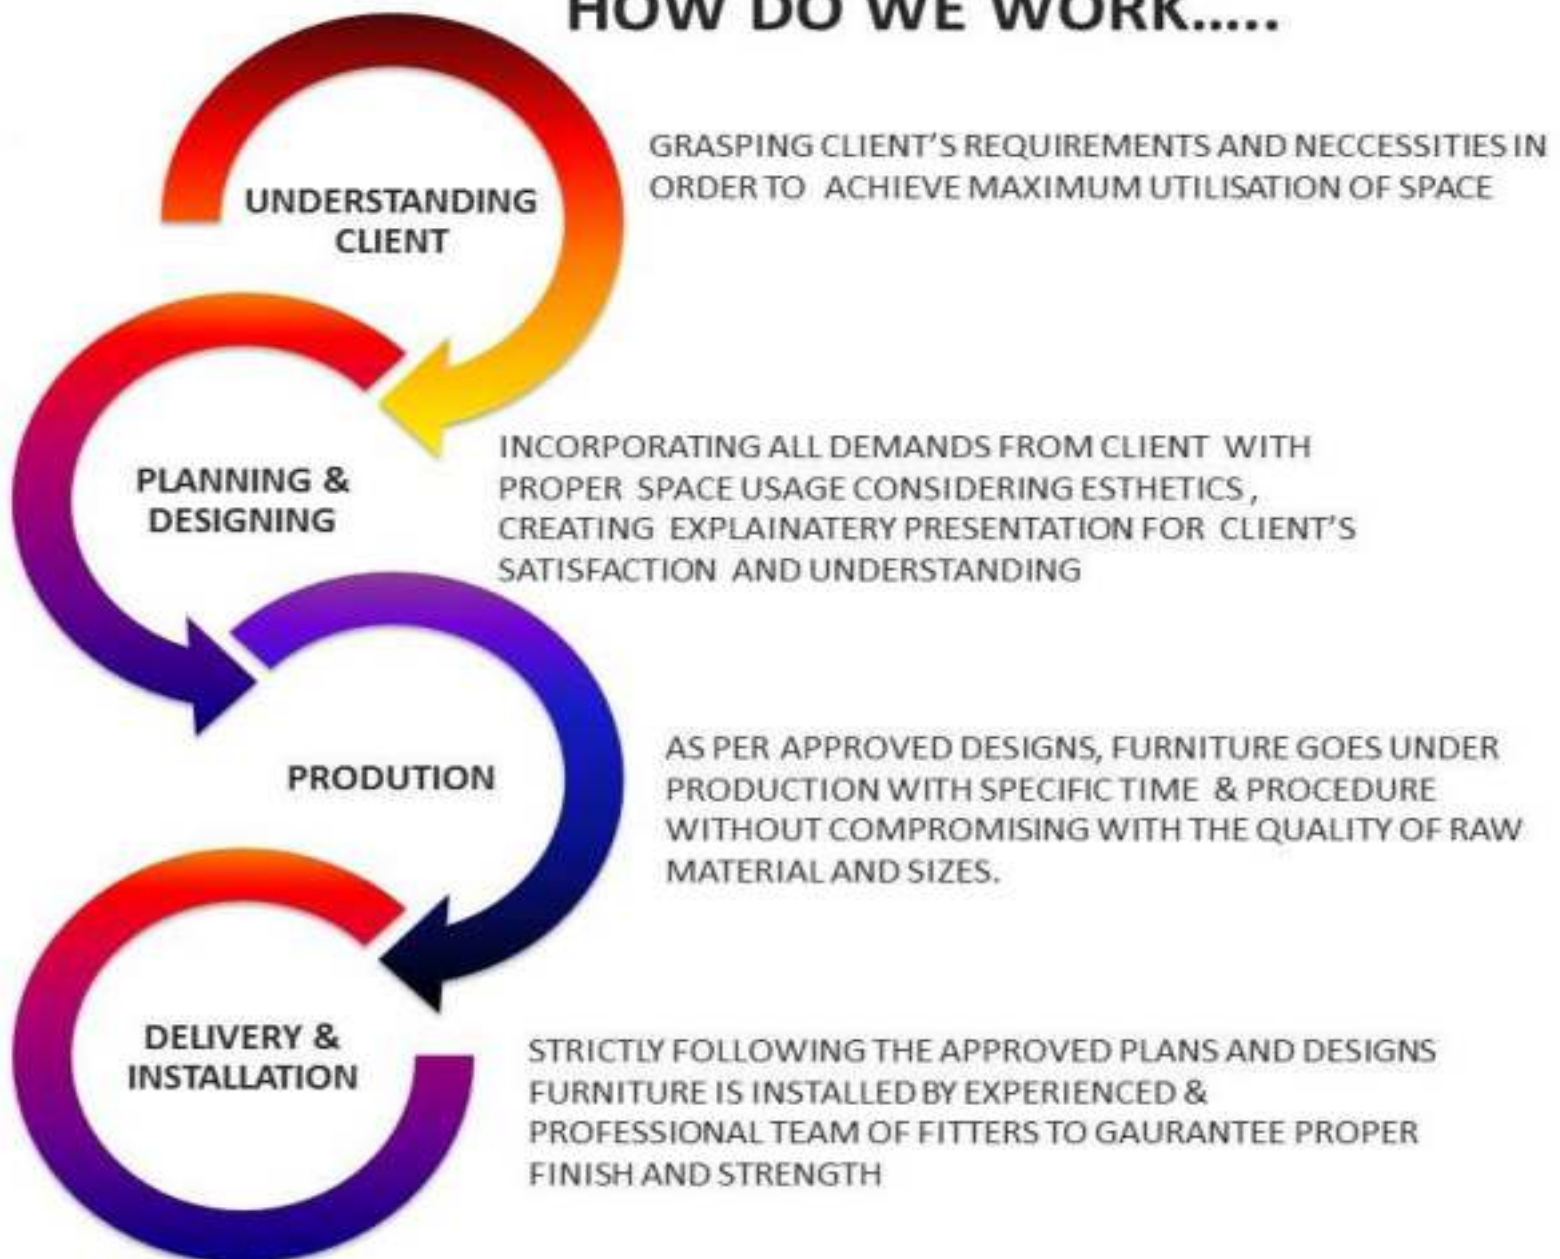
HOW DO WE WORK.....

UNDERSTANDING CLIENT

GRASPING CLIENT'S REQUIREMENTS AND NECCESSITIES IN ORDER TO ACHIEVE MAXIMUM UTILISATION OF SPACE

PLANNING & DESIGNING

INCORPORATING ALL DEMANDS FROM CLIENT WITH PROPER SPACE USAGE CONSIDERING ESTHETICS , CREATING EXPLAINATERY PRESENTATION FOR CLIENT'S SATISFACTION AND UNDERSTANDING

PRODUTION

AS PER APPROVED DESIGNS, FURNITURE GOES UNDER PRODUCTION WITH SPECIFIC TIME & PROCEDURE WITHOUT COMPROMISING WITH THE QUALITY OF RAW MATERIAL AND SIZES.

DELIVERY & INSTALLATION

STRICTLY FOLLOWING THE APPROVED PLANS AND DESIGNS FURNITURE IS INSTALLED BY EXPERIENCED & PROFESSIONAL TEAM OF FITTERS TO GAURANTEE PROPER FINISH AND STRENGTH